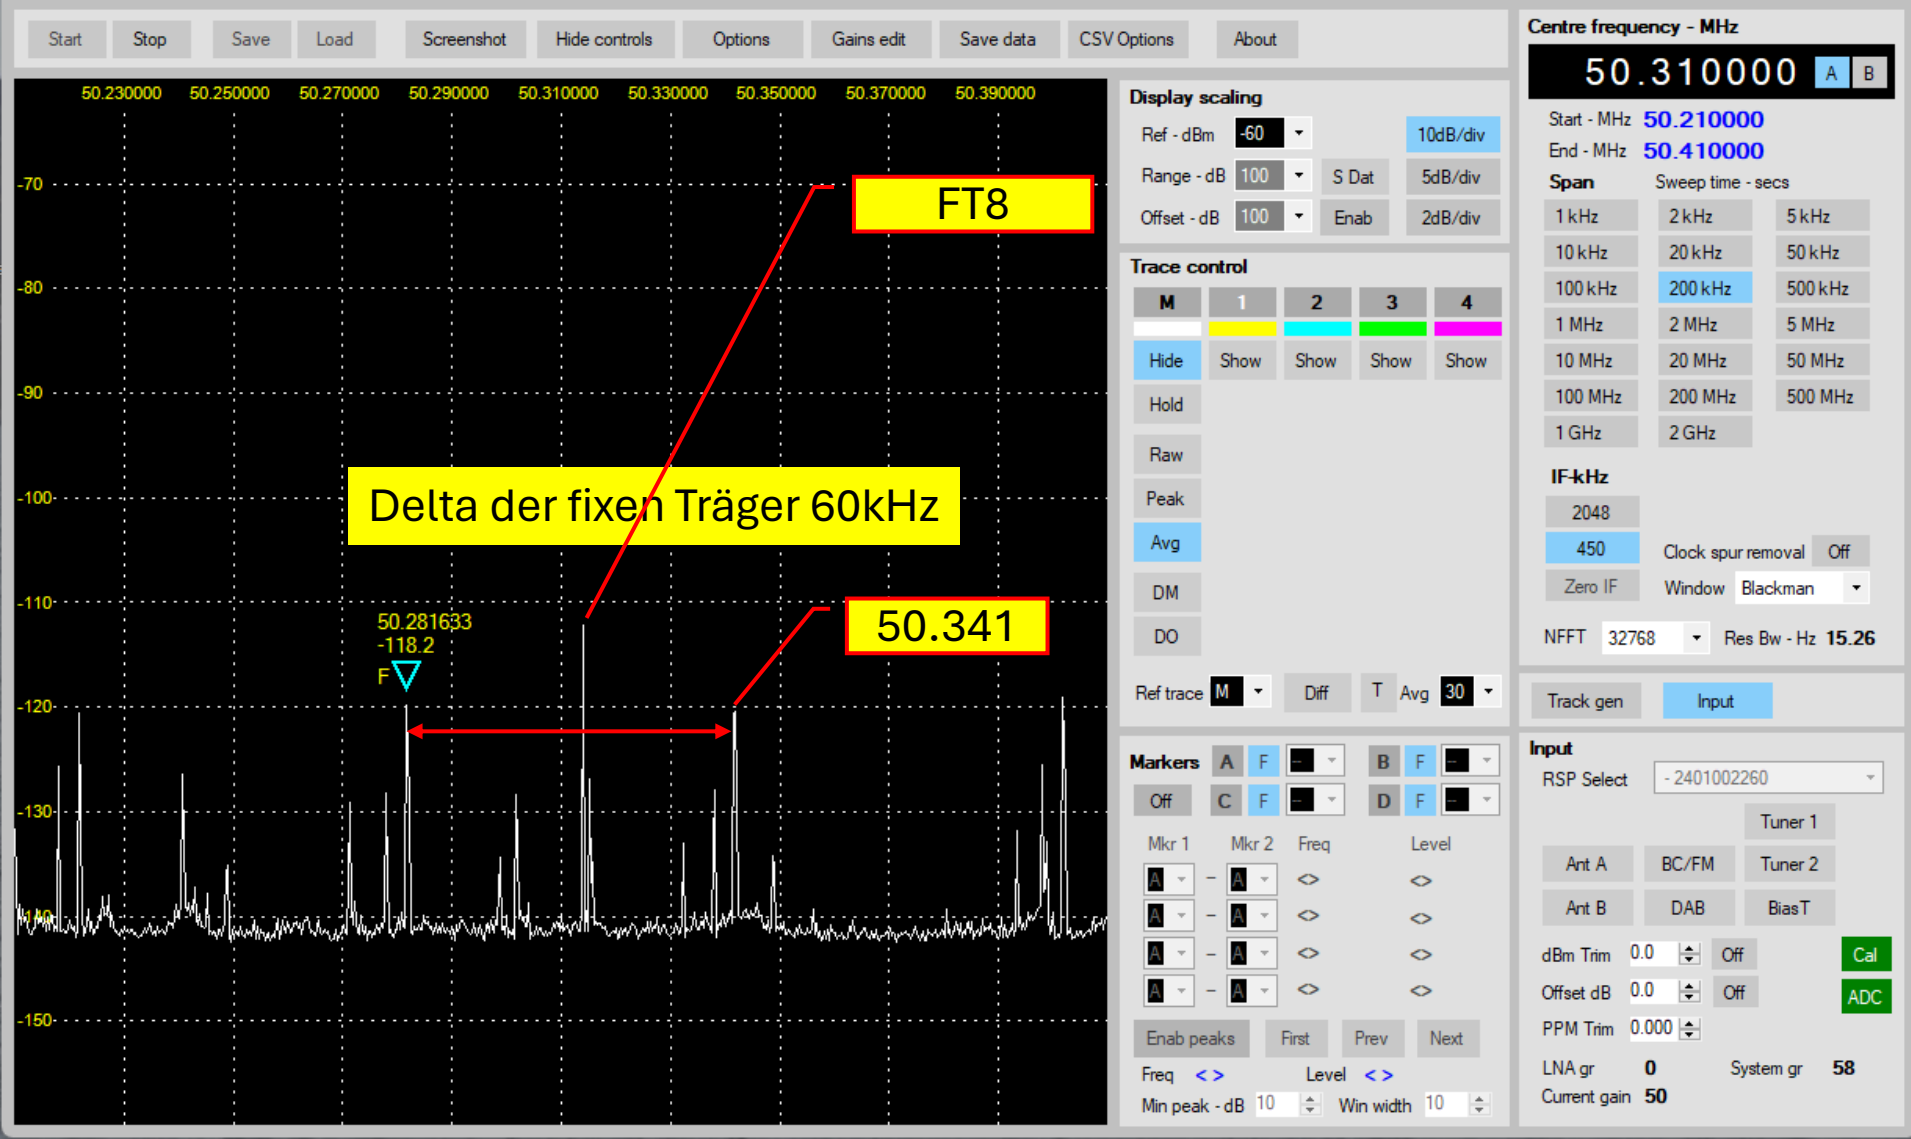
Start Stop Save Load Screenshot Hide controls Options Gains edit Save data CSV Options About

50.230000 50.250000 50.270000 50.290000 50.310000 50.330000 50.350000 50.370000 50.390000

-70
-80
-90
-100
-110
-120
-130
-140
-150

FT8

Delta der fixen Träger 60kHz

50.341

50.281633
-118.2
F

Display scaling
Ref - dBm -60 10dB/div
Range - dB 100 S Dat 5dB/div
Offset - dB 100 Enab 2dB/div

Trace control
M 1 2 3 4
Hide Show Show Show Show
Hold
Raw
Peak
Avg
DM
DO
Ref trace M Diff T Avg 30

Markers A F B F
Off C F D F
Mkr 1 Mkr 2 Freq Level
A - A <> <>
A - A <> <>
A - A <> <>
A - A <> <>
Enab peaks First Prev Next
Freq < > Level < >
Min peak - dB 10 Win width 10

Centre frequency - MHz
50.310000 A B
Start - MHz 50.210000
End - MHz 50.410000
Span Sweep time - secs
1 kHz 2 kHz 5 kHz
10 kHz 20 kHz 50 kHz
100 kHz 200 kHz 500 kHz
1 MHz 2 MHz 5 MHz
10 MHz 20 MHz 50 MHz
100 MHz 200 MHz 500 MHz
1 GHz 2 GHz
IF-kHz
2048
450 Clock spur removal Off
Zero IF Window Blackman
NFFT 32768 Res Bw - Hz 15.26

Track gen Input

Input
RSP Select - 2401002260
Tuner 1
Ant A BC/FM Tuner 2
Ant B DAB Bias T
dBm Trim 0.0 Off Cal
Offset dB 0.0 Off ADC
PPM Trim 0.000
LNA gr 0 System gr 58
Current gain 50